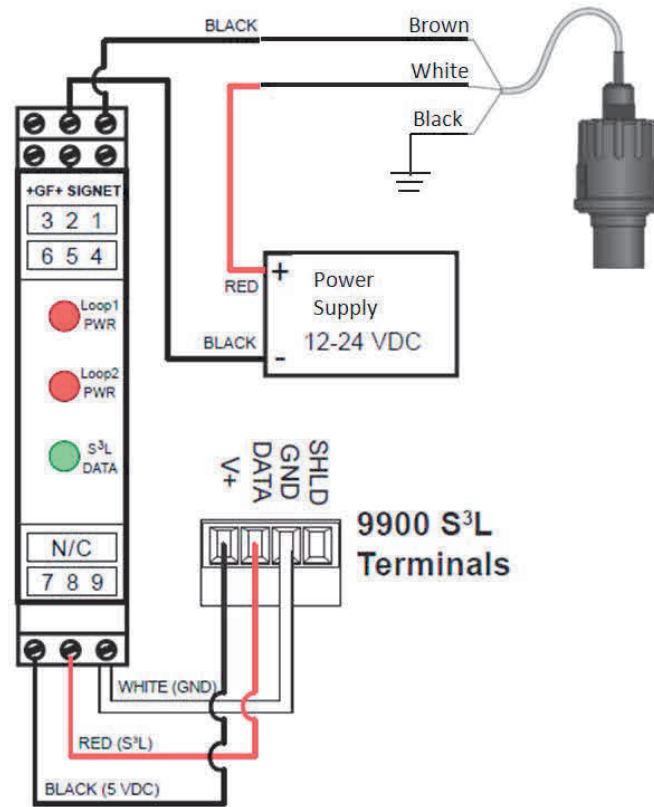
BLACK

Brown

White

Black

+GF+ SIGNET

3 2 1

6 5 4

Loop1 PWR

Loop2 PWR

S$^3$L DATA

N/C

7 8 9

RED

+

Power Supply

12-24 VDC

BLACK

-

V+

DATA

GND

SHLD

9900 S$^3$L Terminals

WHITE (GND)

RED (S$^3$L)

BLACK (5 VDC)